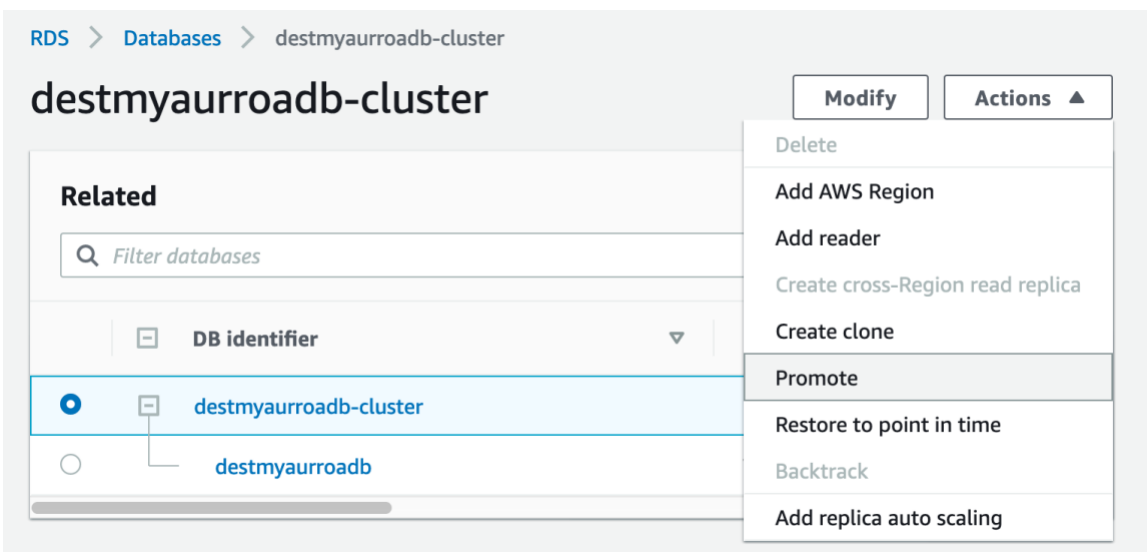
RDS > Databases > destmyaurroadb-cluster

destmyaurroadb-cluster

Modify

Actions ▲

Delete
Add AWS Region
Add reader
Create cross-Region read replica
Create clone
Promote
Restore to point in time
Backtrack
Add replica auto scaling

Related

Filter databases

DB identifier

destmyaurroadb-cluster

destmyaurroadb